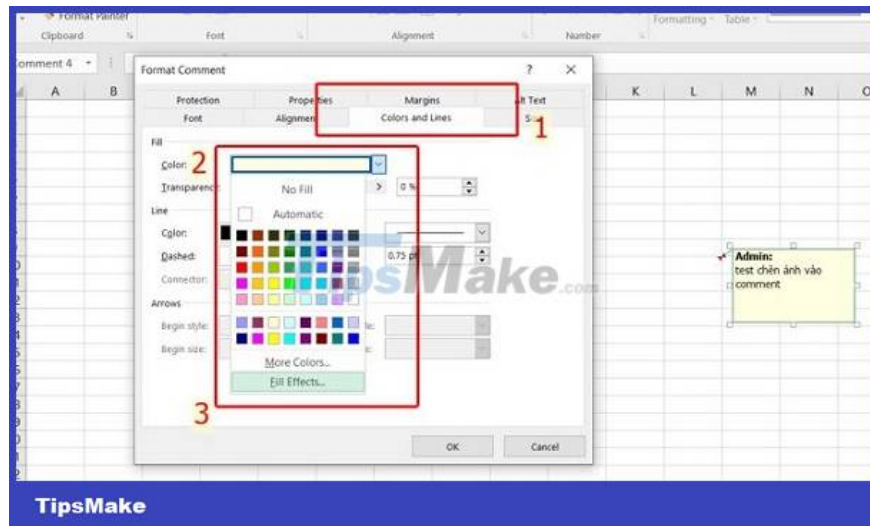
Format Painter
Clipboard
Font
Alignment
Number
Formatting
Table
omment 4
A
B
K
L
M
N
Format Comment
?
×
Protection
Properties
Margins
Alt Text
Font
Alignment
Colors and Lines
Si
1
Fill
Color:
2
Transparency
>
0 %
No Fill
Automatic
Line
Color:
Dashed:
0.75 pt
Connector:
Arrows
Begin style:
Begin size:
More Colors...
Fill Effects...
3
OK
Cancel
Admin:
test chèn ảnh vào comment
TipsMake.com
TipsMake